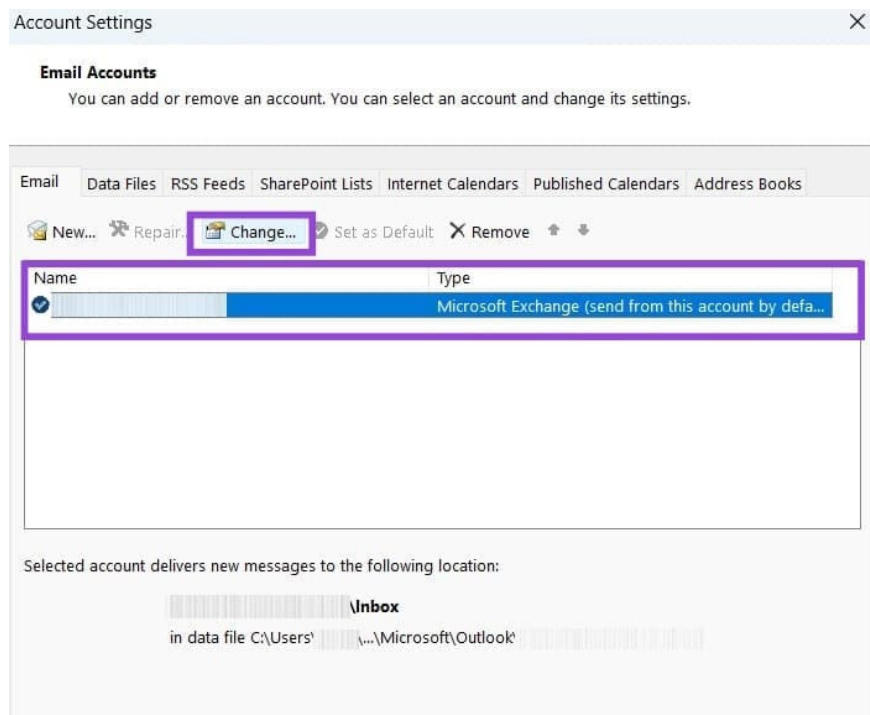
Account Settings

Email Accounts
You can add or remove an account. You can select an account and change its settings.

Email | Data Files | RSS Feeds | SharePoint Lists | Internet Calendars | Published Calendars | Address Books

New... Repair... Change... Set as Default Remove

| Name | Type |
|---|---|
| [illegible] | Microsoft Exchange (send from this account by defa... |

Selected account delivers new messages to the following location:

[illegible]\Inbox
in data file C:\Users\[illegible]\...\Microsoft\Outlook\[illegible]